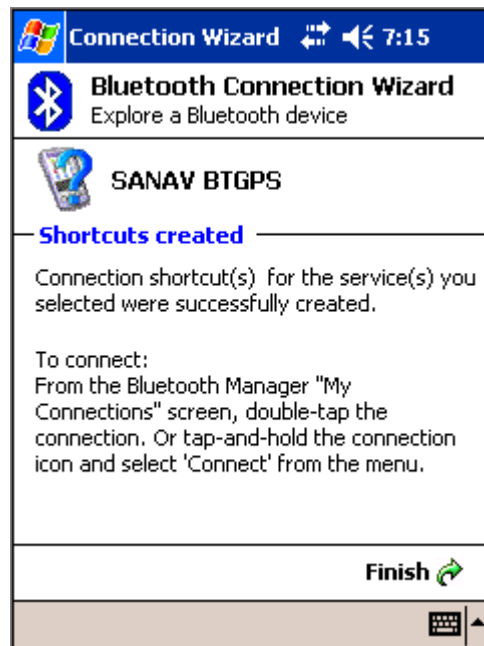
Connection Wizard 7:15

Bluetooth Connection Wizard
Explore a Bluetooth device

SANAV BTGPS

Shortcuts created

Connection shortcut(s) for the service(s) you selected were successfully created.

To connect:
From the Bluetooth Manager "My Connections" screen, double-tap the connection. Or tap-and-hold the connection icon and select 'Connect' from the menu.

Finish